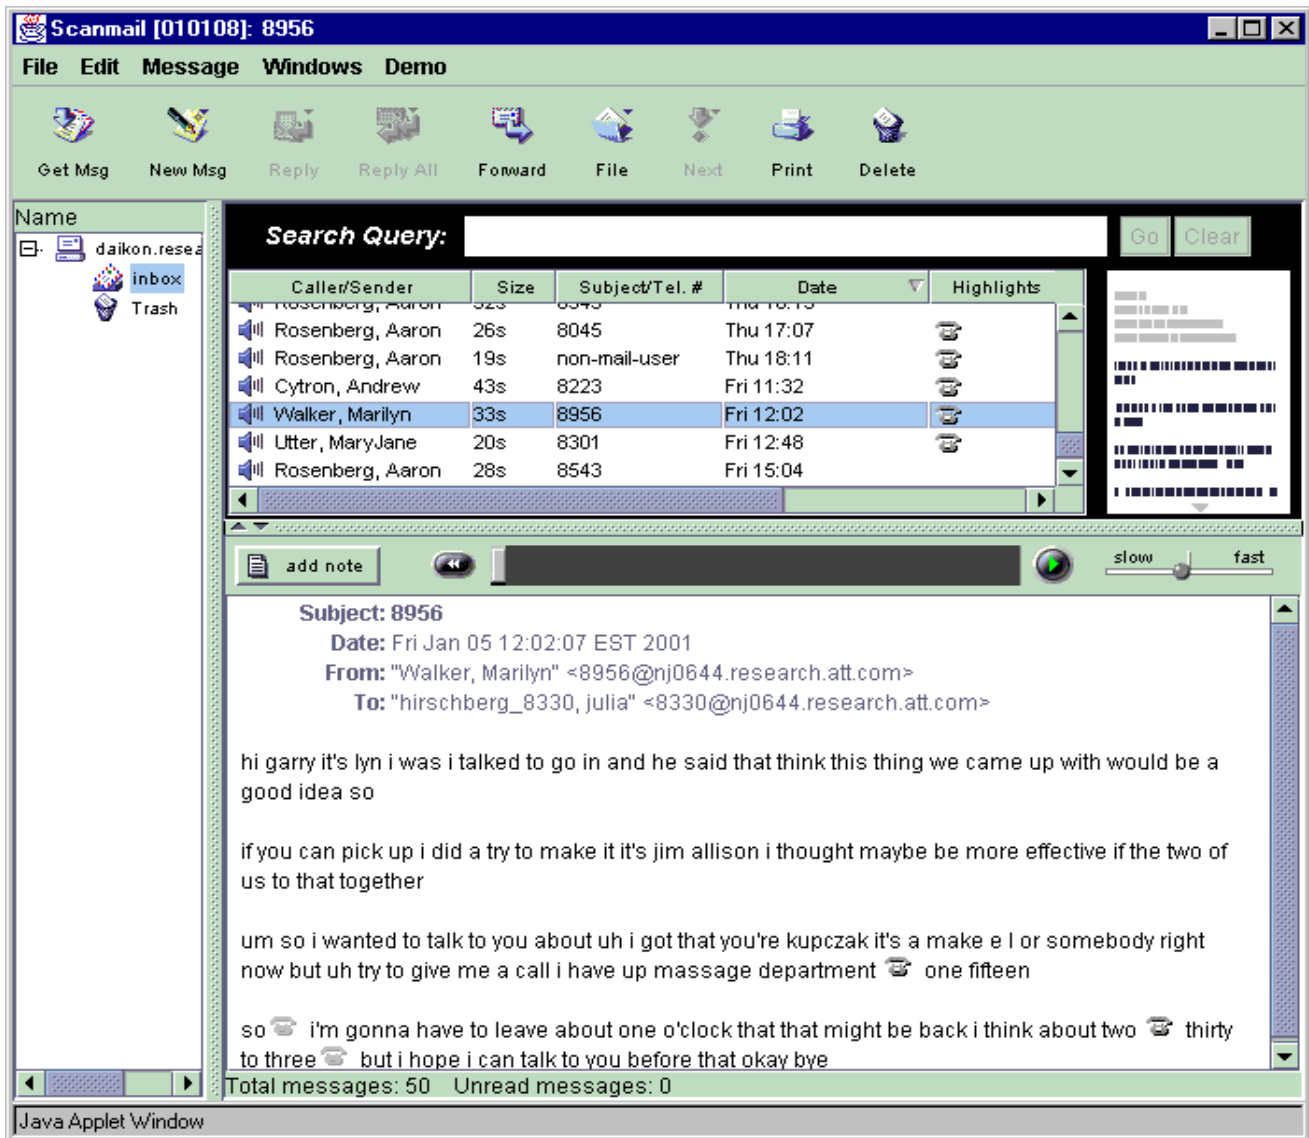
Scanmail [010108]: 8956

File Edit Message Windows Demo

Get Msg New Msg Reply Reply All Forward File Next Print Delete

Name
daikon.resea
inbox
Trash

Search Query:
Go Clear

| Caller/Sender | Size | Subject/Tel. # | Date | Highlights |
|---|---|---|---|---|
| Rosenberg, Aaron | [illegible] | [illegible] | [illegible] | |
| Rosenberg, Aaron | 26s | 8045 | Thu 17:07 | |
| Rosenberg, Aaron | 19s | non-mail-user | Thu 18:11 | |
| Cytron, Andrew | 43s | 8223 | Fri 11:32 | |
| Walker, Marilyn | 33s | 8956 | Fri 12:02 | |
| Utter, MaryJane | 20s | 8301 | Fri 12:48 | |
| Rosenberg, Aaron | 28s | 8543 | Fri 15:04 | |

add note
slow fast

Subject: 8956
Date: Fri Jan 05 12:02:07 EST 2001
From: "Walker, Marilyn" <8956@nj0644.research.att.com>
To: "hirschberg_8330, julia" <8330@nj0644.research.att.com>

hi garry it's lyn i was i talked to go in and he said that think this thing we came up with would be a good idea so

if you can pick up i did a try to make it it's jim allison i thought maybe be more effective if the two of us to that together

um so i wanted to talk to you about uh i got that you're kupczak it's a make e l or somebody right now but uh try to give me a call i have up massage department one fifteen

so i'm gonna have to leave about one o'clock that that might be back i think about two thirty to three but i hope i can talk to you before that okay bye

Total messages: 50 Unread messages: 0

Java Applet Window